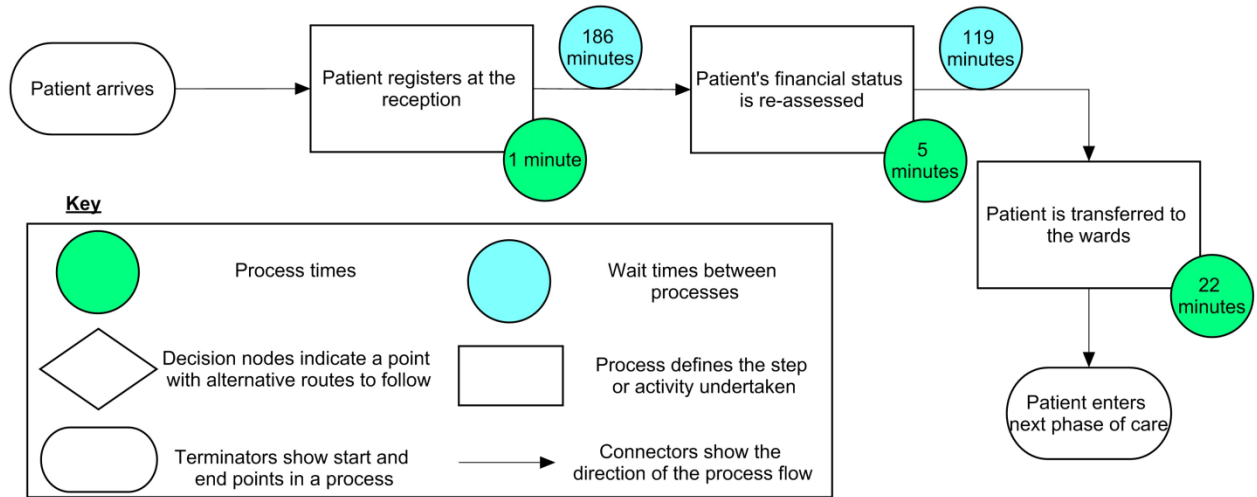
Patient arrives

Patient registers at the reception

1 minute

186 minutes

Patient's financial status is re-assessed

5 minutes

119 minutes

Patient is transferred to the wards

22 minutes

Patient enters next phase of care

Key

Process times

Wait times between processes

Decision nodes indicate a point with alternative routes to follow

Process defines the step or activity undertaken

Terminators show start and end points in a process

Connectors show the direction of the process flow